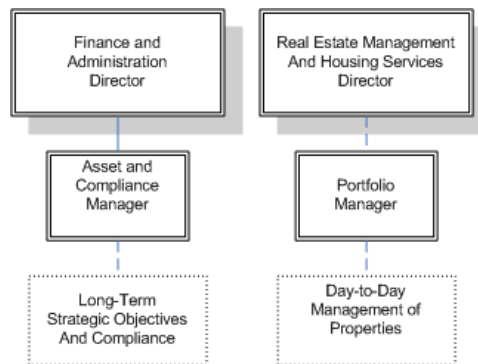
Finance and Administration Director

Asset and Compliance Manager

Long-Term Strategic Objectives And Compliance

Real Estate Management And Housing Services Director

Portfolio Manager

Day-to-Day Management of Properties